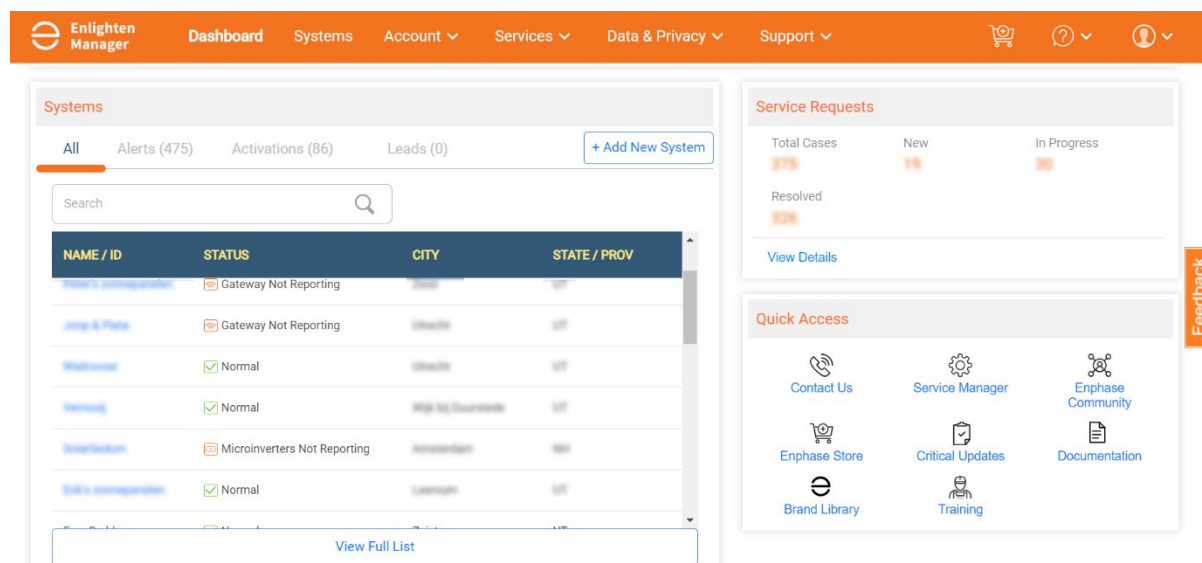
Enlighten Manager Dashboard Systems Account Services Data & Privacy Support

Systems

All Alerts (475) Activations (86) Leads (0) + Add New System

Search

| NAME / ID | STATUS | CITY | STATE / PROV |
|---|---|---|---|
| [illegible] | Gateway Not Reporting | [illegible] | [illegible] |
| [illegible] | Gateway Not Reporting | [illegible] | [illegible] |
| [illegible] | Normal | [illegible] | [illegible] |
| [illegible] | Normal | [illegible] | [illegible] |
| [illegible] | Microinverters Not Reporting | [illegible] | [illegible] |
| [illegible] | Normal | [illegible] | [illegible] |
| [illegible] | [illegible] | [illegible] | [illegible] |

View Full List

Service Requests

Total Cases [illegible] New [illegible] In Progress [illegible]

Resolved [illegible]

View Details

Quick Access

Contact Us Service Manager Enphase Community

Enphase Store Critical Updates Documentation

Brand Library Training

Feedback